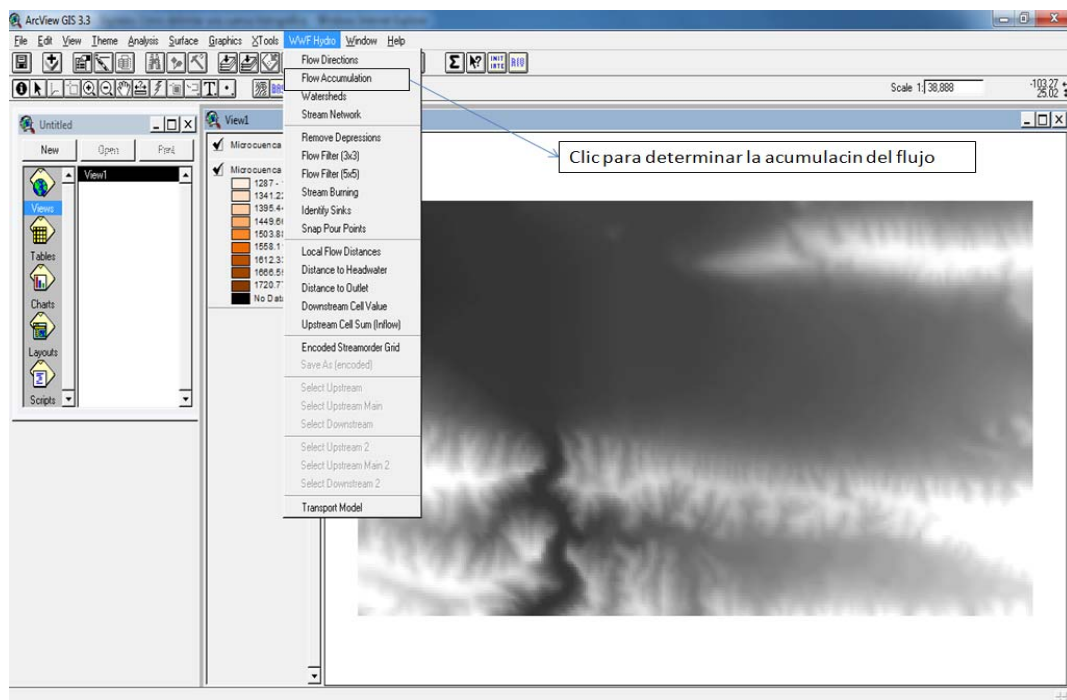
ArcView GIS 3.3 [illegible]

File Edit View Theme Analysis Surface Graphics XTools WWF Hydro Window Help

Scale 1: 38,888

-103.27
25.02

Untitled

New Open Print

Views
Tables
Charts
Layouts
Scripts

View1

View1

Microcuenca

Microcuenca
1287 - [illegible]
1341.2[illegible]
1395.4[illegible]
1449.6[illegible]
1503.8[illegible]
1558.1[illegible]
1612.3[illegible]
1666.5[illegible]
1720.7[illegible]
No Data

Flow Directions
Flow Accumulation
Watersheds
Stream Network
Remove Depressions
Flow Filter (3x3)
Flow Filter (5x5)
Stream Burning
Identify Sinks
Snap Pour Points
Local Flow Distances
Distance to Headwater
Distance to Outlet
Downstream Cell Value
Upstream Cell Sum (Inflow)
Encoded Streamorder Grid
Save As (encoded)
Select Upstream
Select Upstream Main
Select Downstream
Select Upstream 2
Select Upstream Main 2
Select Downstream 2
Transport Model

Clic para determinar la acumulacin del flujo